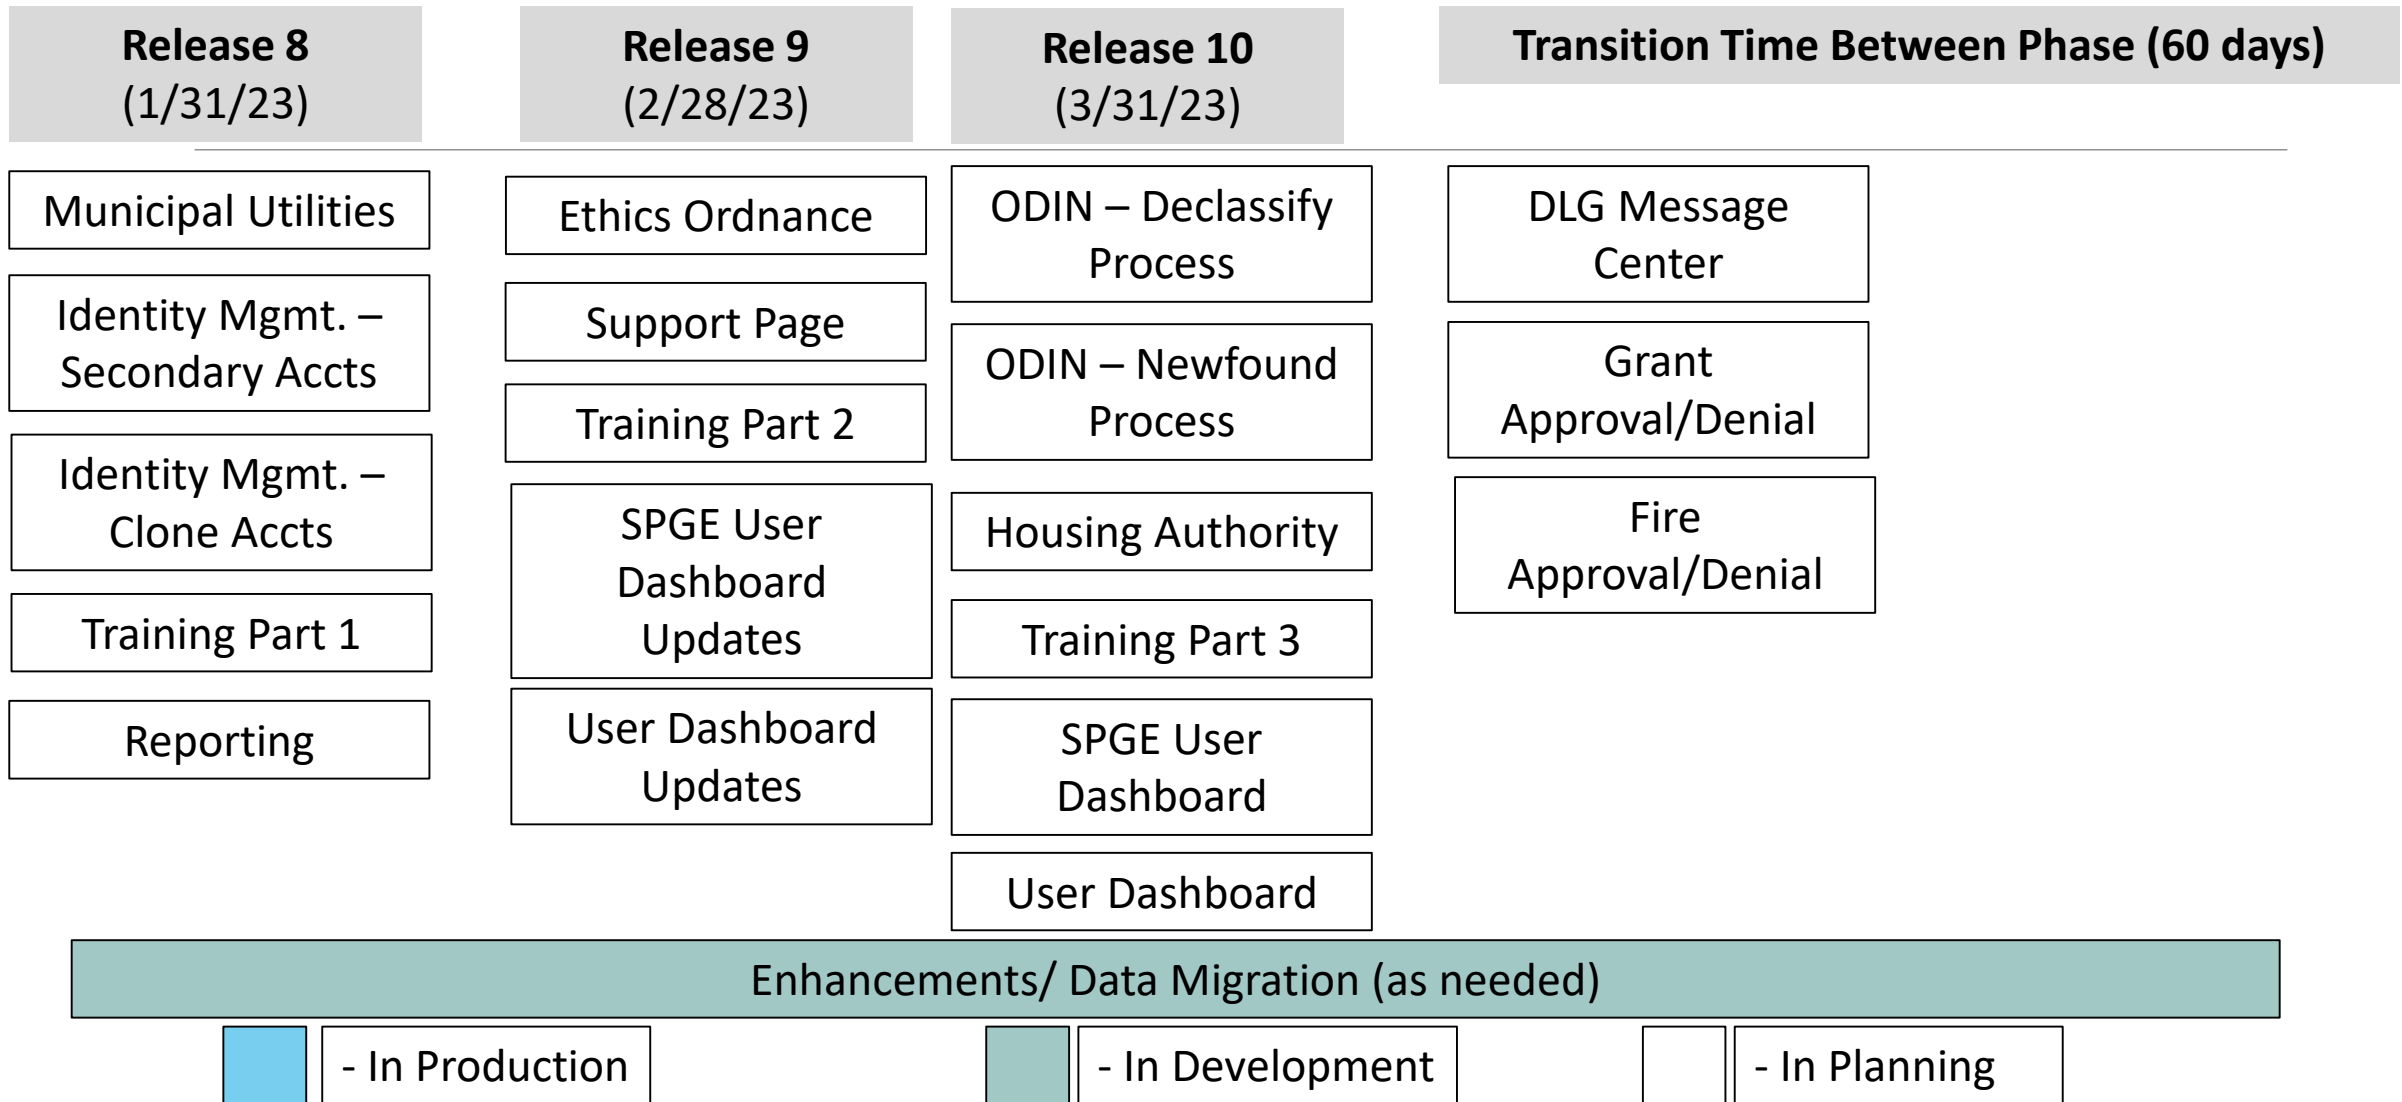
Release 8
(1/31/23)

Municipal Utilities

Identity Mgmt. – Secondary Accts

Identity Mgmt. – Clone Accts

Training Part 1

Reporting

Release 9
(2/28/23)

Ethics Ordnance

Support Page

Training Part 2

SPGE User Dashboard Updates

User Dashboard Updates

Release 10
(3/31/23)

ODIN – Declassify Process

ODIN – Newfound Process

Housing Authority

Training Part 3

SPGE User Dashboard

User Dashboard

Transition Time Between Phase (60 days)

DLG Message Center

Grant Approval/Denial

Fire Approval/Denial

Enhancements/ Data Migration (as needed)

- In Production

- In Development

- In Planning